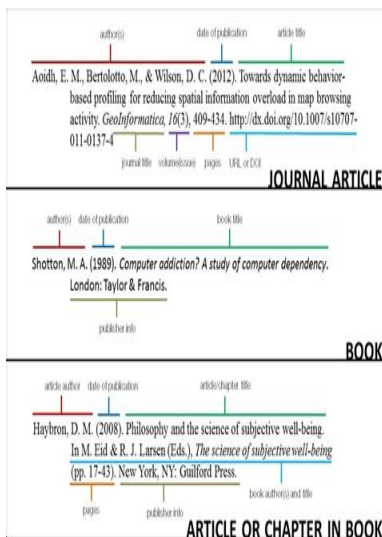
author(s)

date of publication

article title

Aoidh, E. M., Bertolotto, M., & Wilson, D. C. (2012). Towards dynamic behavior-based profiling for reducing spatial information overload in map browsing activity. *GeoInformatica, 16*(3), 409-434. http://dx.doi.org/10.1007/s10707-011-0137-4

journal title

volume(issue)

pages

URL or DOI

JOURNAL ARTICLE

author(s)

date of publication

book title

Shotton, M. A. (1989). *Computer addiction? A study of computer dependency.* London: Taylor & Francis.

publisher info

BOOK

article author

date of publication

article/chapter title

Haybron, D. M. (2008). Philosophy and the science of subjective well-being. In M. Eid & R. J. Larsen (Eds.), *The science of subjective well-being* (pp. 17-43). New York, NY: Guilford Press.

book author(s) and title

pages

publisher info

ARTICLE OR CHAPTER IN BOOK